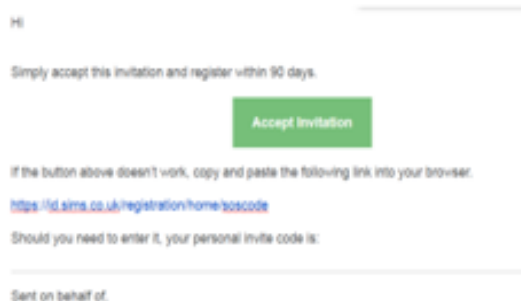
Hi

Simply accept this invitation and register within 90 days.

Accept Invitation

If the button above doesn't work, copy and paste the following link into your browser.

https://id.sims.co.uk/registration/home/soscode

Should you need to enter it, your personal invite code is:

Sent on behalf of.